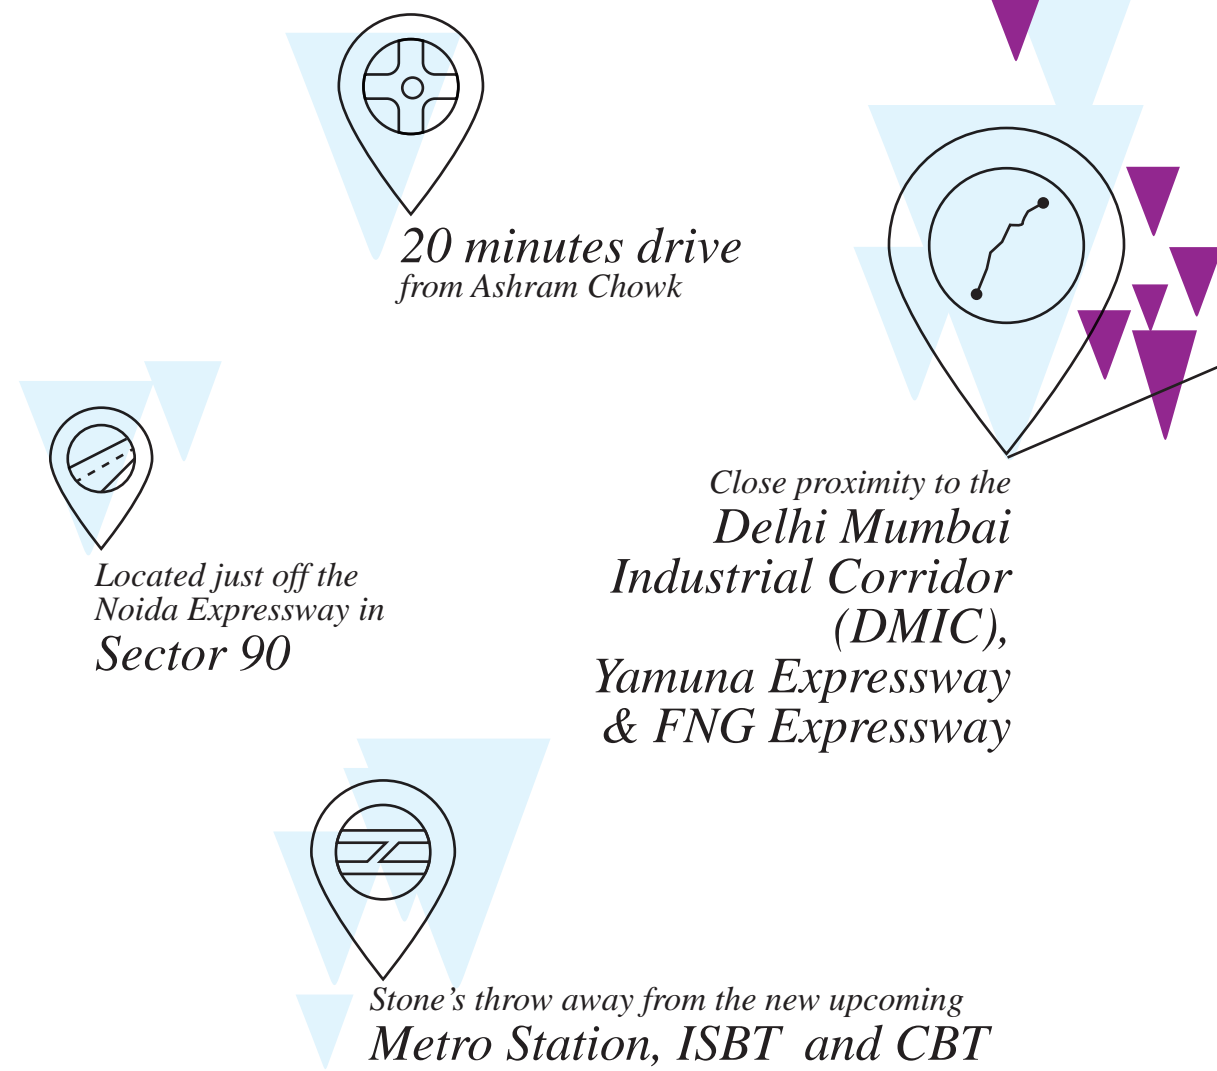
20 minutes drive
from Ashram Chowk

Close proximity to the
Delhi Mumbai
Industrial Corridor
(DMIC),
Yamuna Expressway
& FNG Expressway

Located just off the
Noida Expressway in
Sector 90

Stone's throw away from the new upcoming
Metro Station, ISBT and CBT